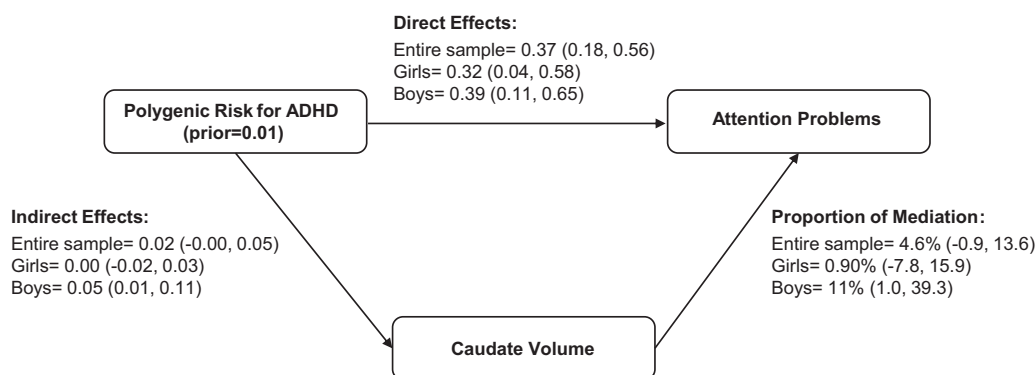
Direct Effects:
Entire sample= 0.37 (0.18, 0.56)
Girls= 0.32 (0.04, 0.58)
Boys= 0.39 (0.11, 0.65)

Polygenic Risk for ADHD (prior=0.01)

Attention Problems

Indirect Effects:
Entire sample= 0.02 (-0.00, 0.05)
Girls= 0.00 (-0.02, 0.03)
Boys= 0.05 (0.01, 0.11)

Proportion of Mediation:
Entire sample= 4.6% (-0.9, 13.6)
Girls= 0.90% (-7.8, 15.9)
Boys= 11% (1.0, 39.3)

Caudate Volume